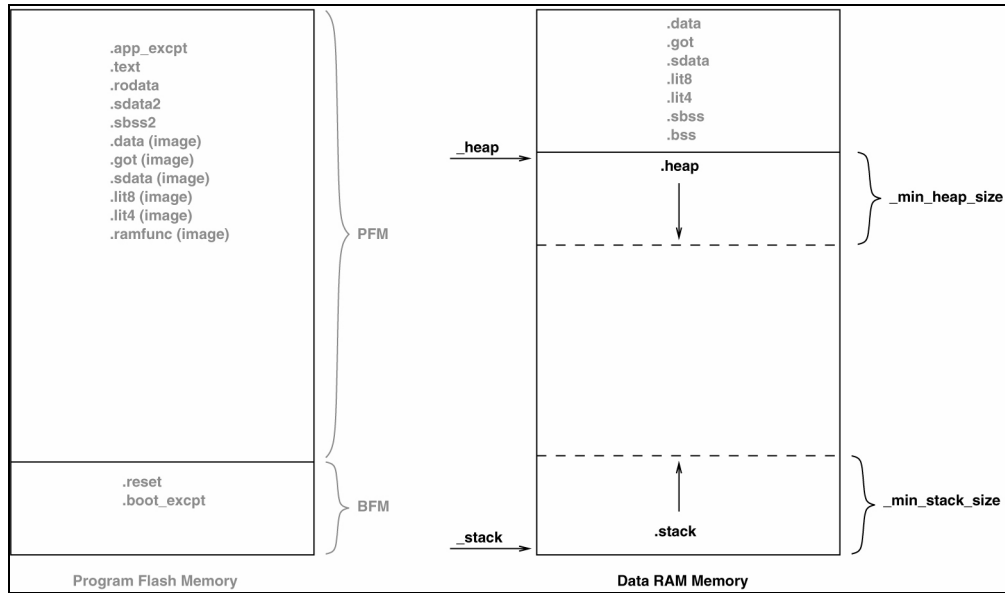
.app_excpt
.text
.rodata
.sdata2
.sbss2
.data (image)
.got (image)
.sdata (image)
.lit8 (image)
.lit4 (image)
.ramfunc (image)

PFM

.reset
.boot_excpt

BFM

Program Flash Memory

.data
.got
.sdata
.lit8
.lit4
.sbss
.bss

_heap

.heap

_min_heap_size

_min_stack_size

.stack

_stack

Data RAM Memory